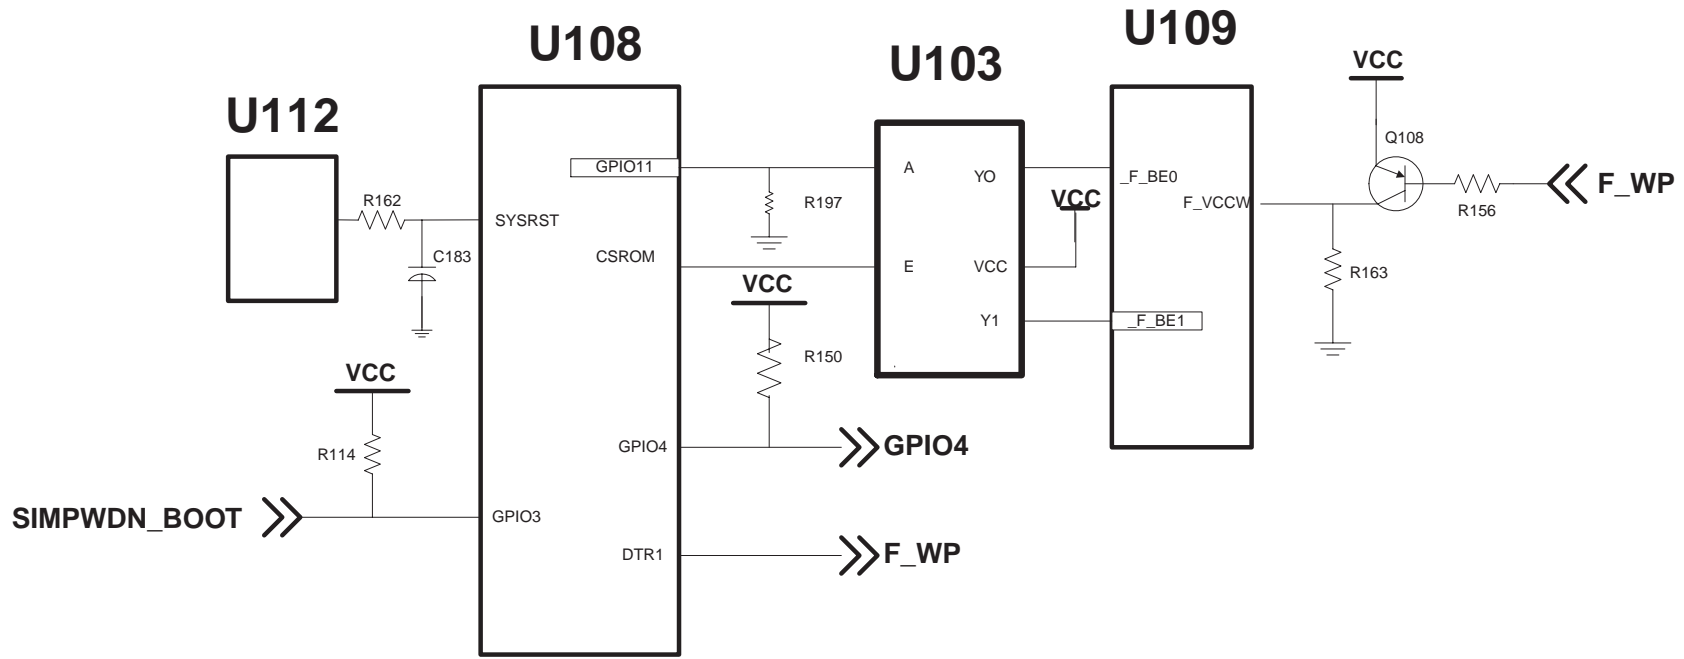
U112

U108

U103

U109

VCC

Q108

GPIO11

A

YO

_F_BE0

R162

SYSRST

R197

VCC

F_VCCW

F_WP

R156

C183

CSROM

E

VCC

R163

VCC

Y1

_F_BE1

R150

VCC

R114

GPIO4

GPIO4

SIMPWDN_BOOT

GPIO3

DTR1

F_WP